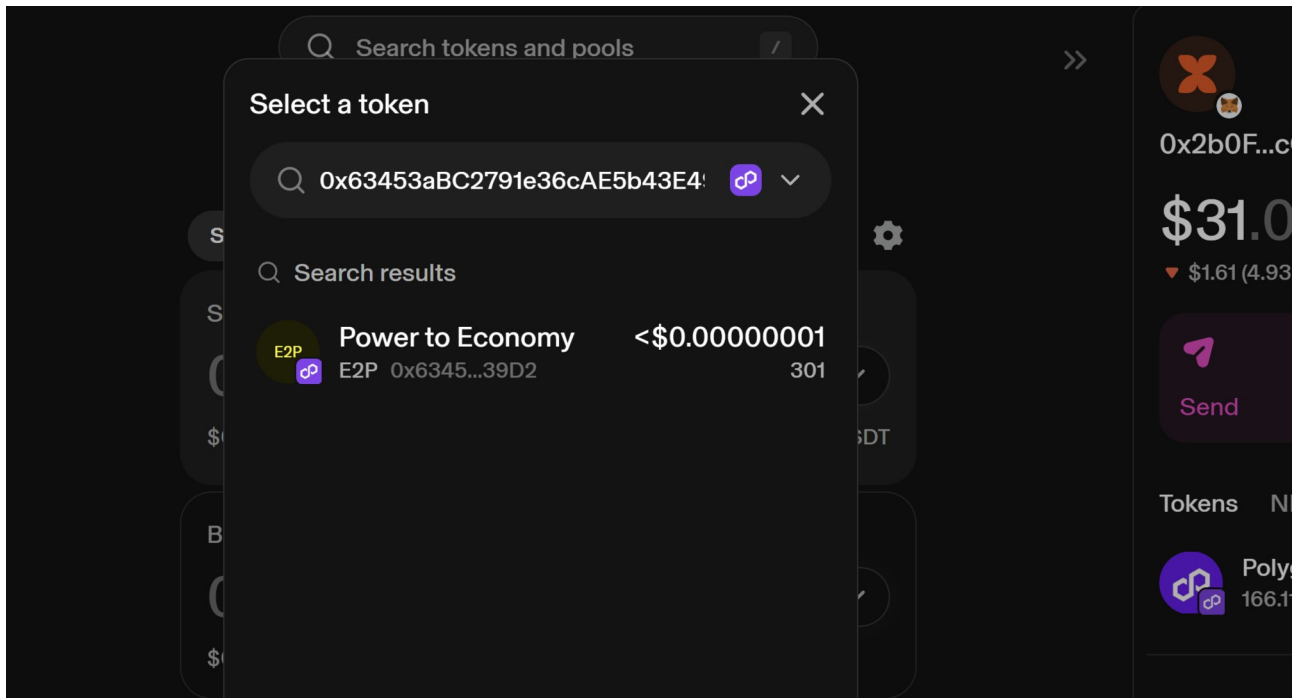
Search tokens and pools /

Select a token

0x63453aBC2791e36cAE5b43E4

Search results

E2P
Power to Economy
E2P 0x6345...39D2
<$0.00000001
301

S
S
0
$
B
0
$
SDT

0x2b0F...c
$31.0
▼ $1.61 (4.93
Send
Tokens NF
Polyg
166.1